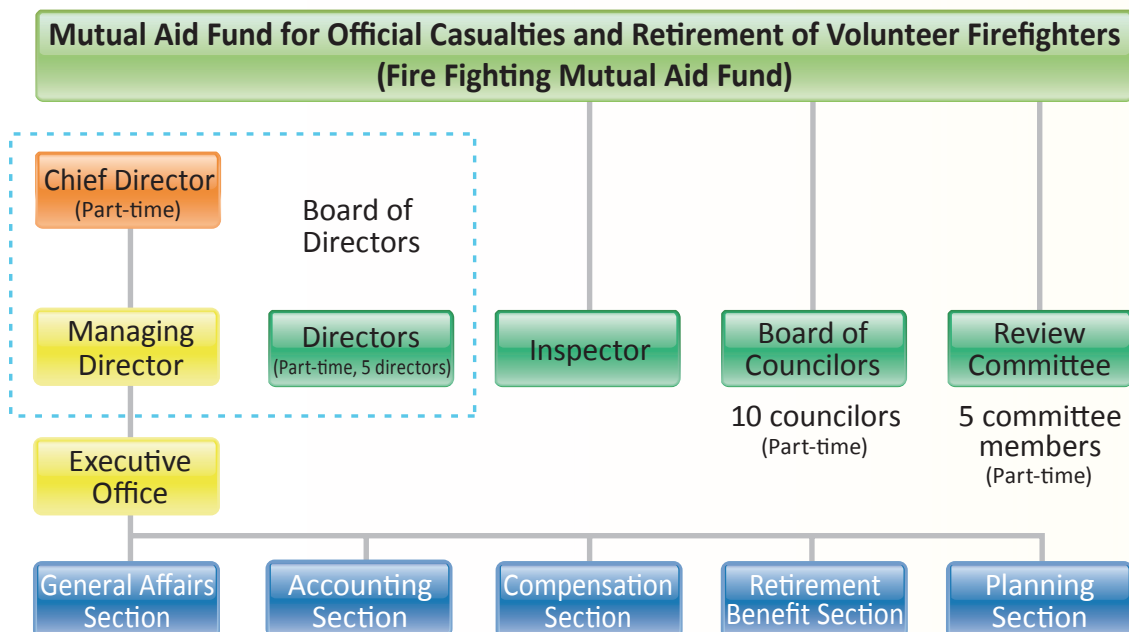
Mutual Aid Fund for Official Casualties and Retirement of Volunteer Firefighters
(Fire Fighting Mutual Aid Fund)

Chief Director
(Part-time)

Board of Directors

Managing Director

Directors
(Part-time, 5 directors)

Inspector

Board of Councilors
10 councilors
(Part-time)

Review Committee
5 committee members
(Part-time)

Executive Office

General Affairs Section

Accounting Section

Compensation Section

Retirement Benefit Section

Planning Section